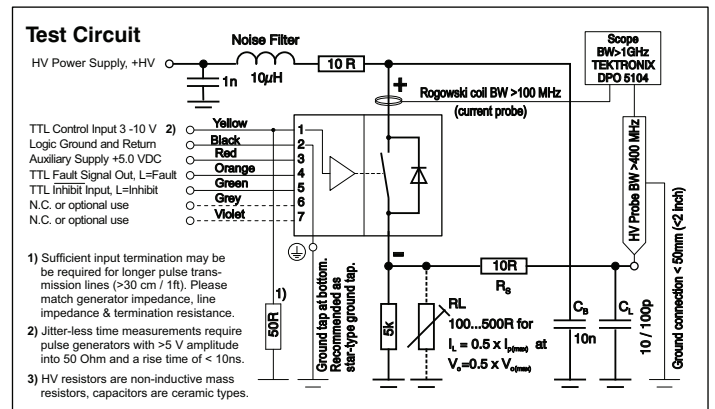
Test Circuit

Noise Filter

HV Power Supply, +HV

1n

10µH

10 R

Scope BW>1GHz TEKTRONIX DPO 5104

+

Rogowski coil BW >100 MHz (current probe)

TTL Control Input 3 -10 V 2)
Logic Ground and Return
Auxiliary Supply +5.0 VDC
TTL Fault Signal Out, L=Fault
TTL Inhibit Input, L=Inhibit
N.C. or optional use
N.C. or optional use

Yellow
Black
Red
Orange
Green
Grey
Violet

1
2
3
4
5
6
7

HV Probe BW >400 MHz

Ground connection < 50mm (<2 inch)

-

10R

$R_S$

1) Sufficient input termination may be be required for longer pulse transmission lines (>30 cm / 1ft). Please match generator impedance, line impedance & termination resistance.

2) Jitter-less time measurements require pulse generators with >5 V amplitude into 50 Ohm and a rise time of < 10ns.

3) HV resistors are non-inductive mass resistors, capacitors are ceramic types.

1)

50R

Ground tap at bottom. Recommended as star-type ground tap.

5K

RL
100...500R for
$I_L = 0.5 \times I_{p(max)}$ at
$V_o = 0.5 \times V_{o(max)}$

$C_B$
10n

$C_L$
10 / 100p